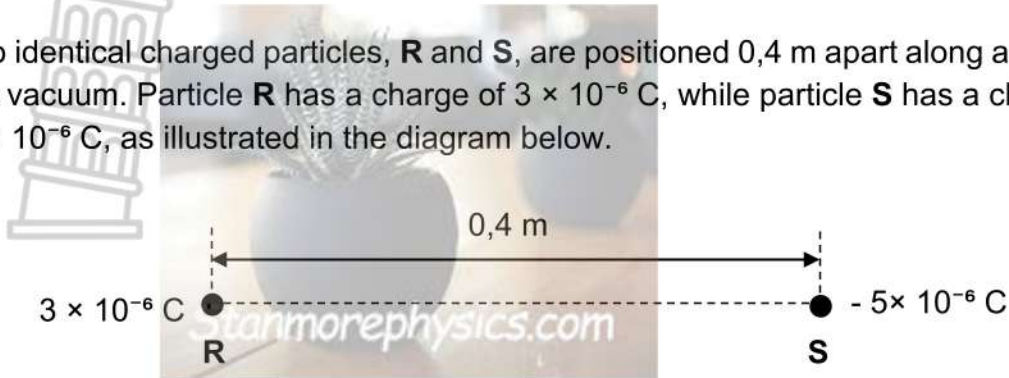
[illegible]o identical charged particles, **R** and **S**, are positioned 0,4 m apart along a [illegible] vacuum. Particle **R** has a charge of $3 \times 10^{-6}$ C, while particle **S** has a ch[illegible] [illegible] $10^{-6}$ C, as illustrated in the diagram below.

0,4 m

$3 \times 10^{-6}$ C

$-5 \times 10^{-6}$ C

stanmorephysics.com

R

S